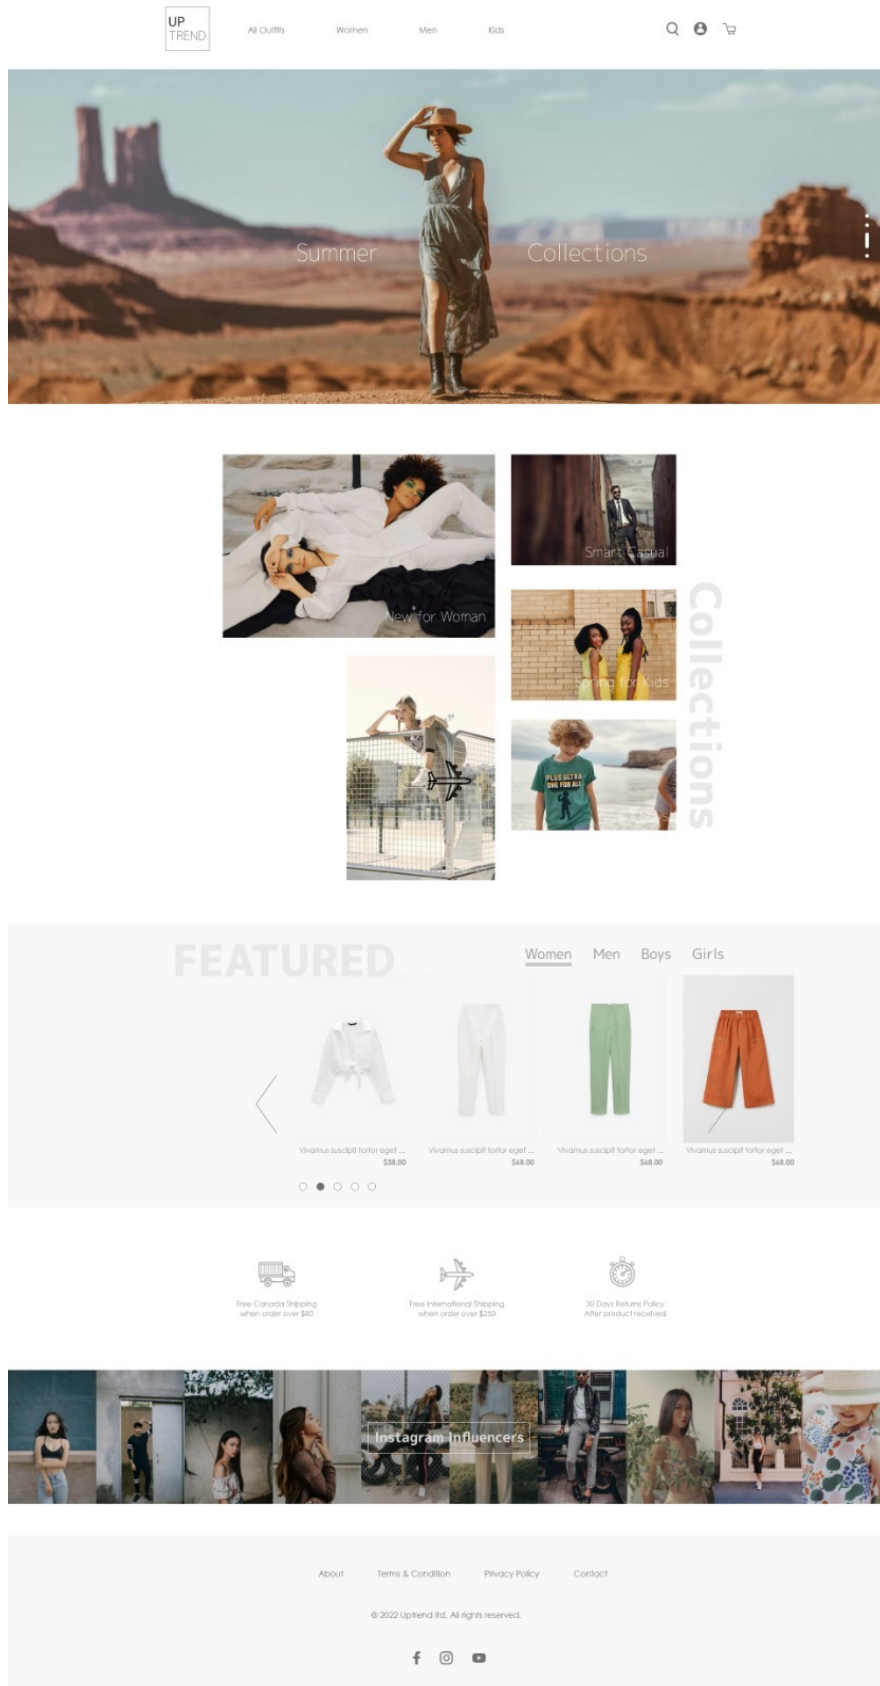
UP TREND

All Outfits Women Men Kids

Summer Collections

Smart Casual

New for Woman

Spring for Kids

Collections

FEATURED

Women Men Boys Girls

Vivamus suscipit tortor eget ...
$38.00

Vivamus suscipit tortor eget ...
$48.00

Vivamus suscipit tortor eget ...
$48.00

Vivamus suscipit tortor eget ...
$48.00

Free Canada Shipping when order over $80

Free International Shipping when order over $250

30 Days Returns Policy After product received

Instagram Influencers

About Terms & Condition Privacy Policy Contact

© 2022 Uptrend ltd. All rights reserved.